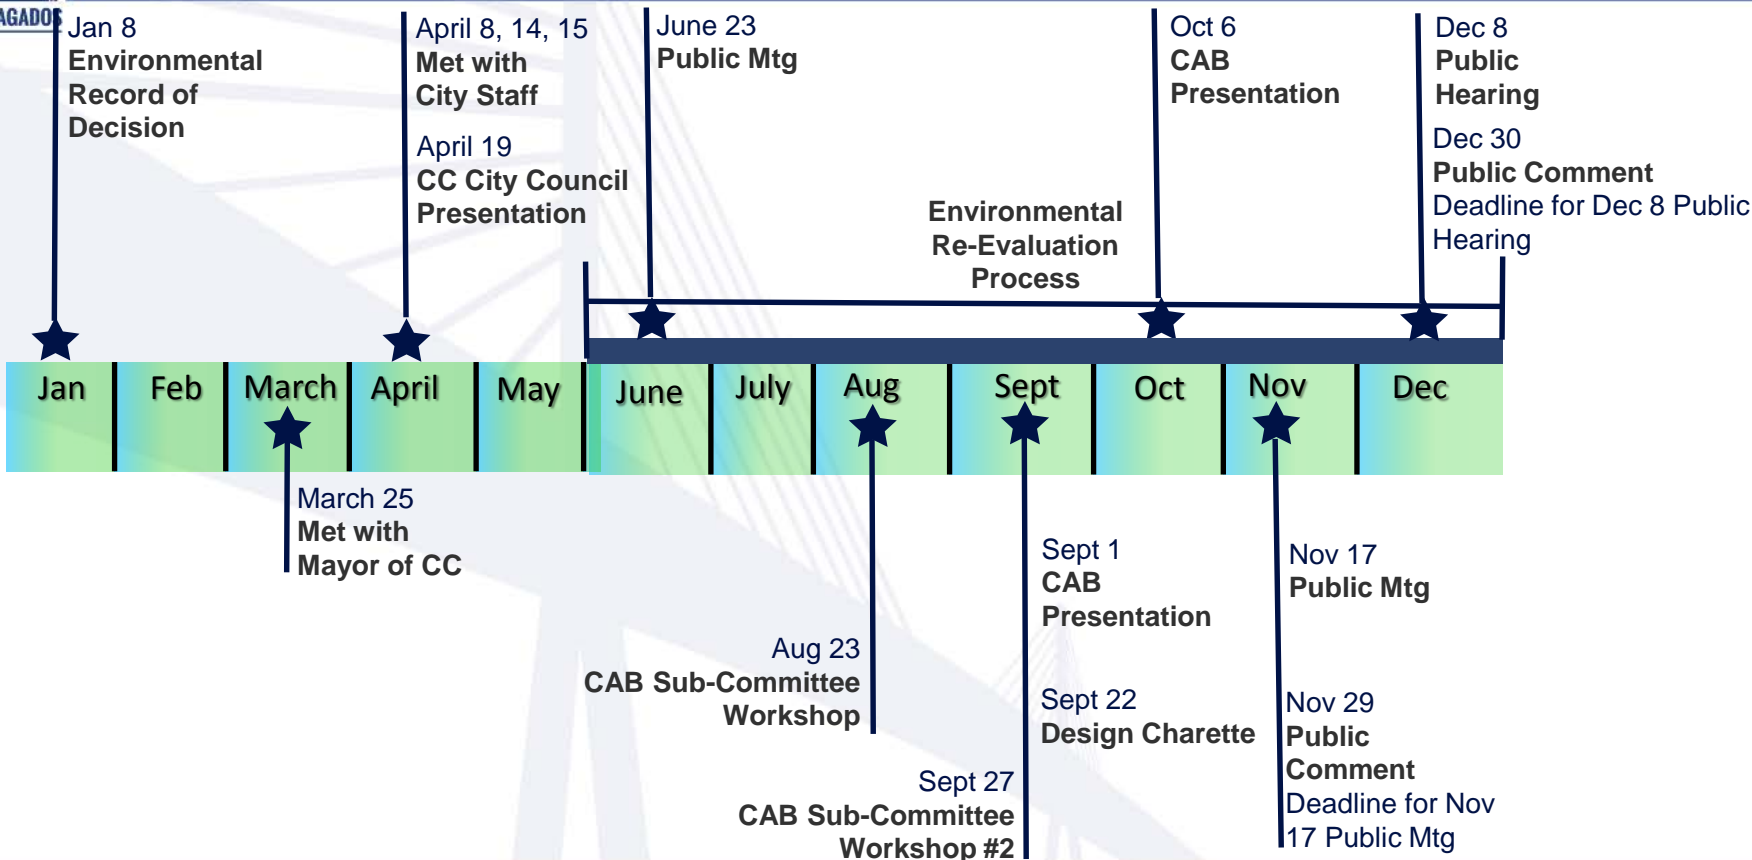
AGADOS

Jan 8
Environmental Record of Decision

April 8, 14, 15
Met with City Staff

April 19
CC City Council Presentation

June 23
Public Mtg

Oct 6
CAB Presentation

Dec 8
Public Hearing

Dec 30
Public Comment Deadline for Dec 8 Public Hearing

Environmental Re-Evaluation Process

| Jan | Feb | March | April | May | June | July | Aug | Sept | Oct | Nov | Dec |
|---|---|---|---|---|---|---|---|---|---|---|---|

March 25
Met with Mayor of CC

Aug 23
CAB Sub-Committee Workshop

Sept 1
CAB Presentation

Sept 22
Design Charette

Sept 27
CAB Sub-Committee Workshop #2

Nov 17
Public Mtg

Nov 29
Public Comment Deadline for Nov 17 Public Mtg